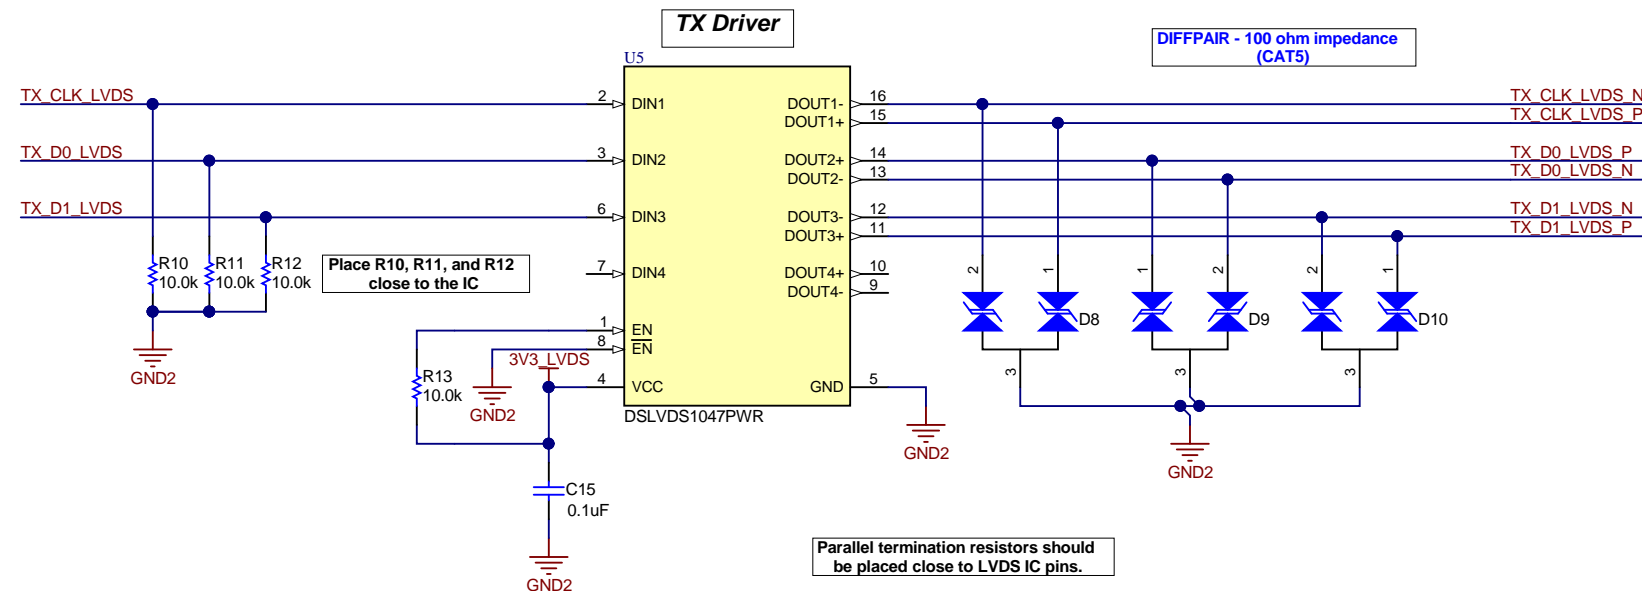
TX Driver

DIFFPAIR - 100 ohm impedance (CAT5)

U5

TX_CLK_LVDS
TX_D0_LVDS
TX_D1_LVDS

2 DIN1
3 DIN2
6 DIN3
7 DIN4
1 EN
8 $\overline{EN}$
4 VCC

DOUT1- 16
DOUT1+ 15
DOUT2+ 14
DOUT2- 13
DOUT3- 12
DOUT3+ 11
DOUT4+ 10
DOUT4- 9
GND 5

DSLVDS1047PWR

TX_CLK_LVDS_N
TX_CLK_LVDS_P
TX_D0_LVDS_P
TX_D0_LVDS_N
TX_D1_LVDS_N
TX_D1_LVDS_P

R10 10.0k
R11 10.0k
R12 10.0k

Place R10, R11, and R12 close to the IC

GND2

3V3_LVDS

GND2

R13 10.0k

C15 0.1uF

GND2

GND2

2 1 D8
1 2 D9
2 1 D10
3 3 3

GND2

Parallel termination resistors should be placed close to LVDS IC pins.